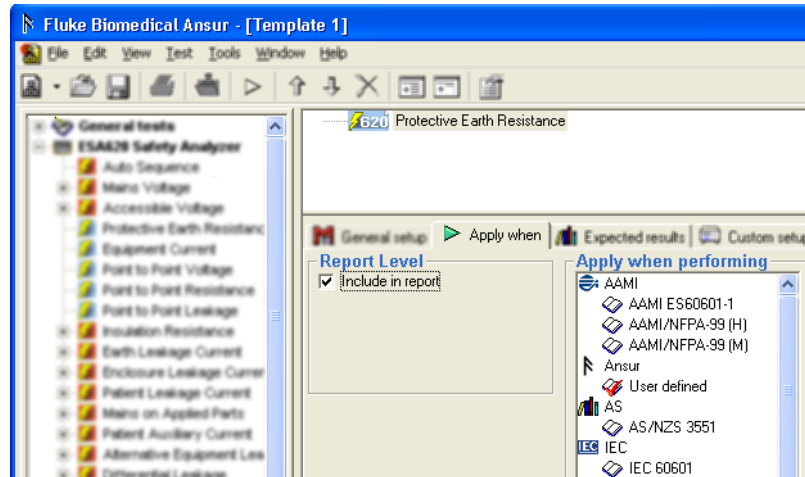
Fluke Biomedical Ansur - [Template 1]

File Edit View Test Tools Window Help

General tests
ESA620 Safety Analyzer
Auto Sequence
Mains Voltage
Accessible Voltage
Protective Earth Resistanc
Equipment Current
Point to Point Voltage
Point to Point Resistance
Point to Point Leakage
Insulation Resistance
Earth Leakage Current
Enclosure Leakage Currer
Patient Leakage Current
Mains on Applied Parts
Patient Auxiliary Current
Alternative Equipment Lea
Differential Leakage

620 Protective Earth Resistance

General setup | Apply when | Expected results | Custom setu

Report Level
Include in report

Apply when performing
AAMI
AAMI ES60601-1
AAMI/NFPA-99 (H)
AAMI/NFPA-99 (M)
Ansur
User defined
AS
AS/NZS 3551
IEC
IEC 60601